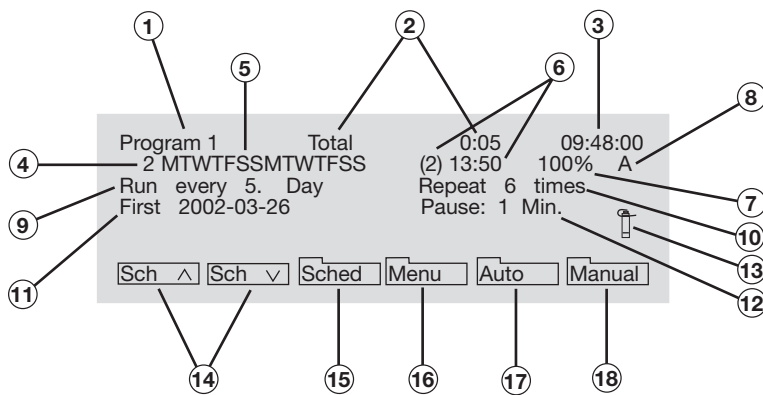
1 2 3 5 6 8

Program 1 Total 0:05 09:48:00

4 2 MTWTFSSMTWTFSS (2) 13:50 100% A

Run every 5. Day Repeat 6 times

9 First 2002-03-26 Pause: 1 Min.

7 10 13

Sch $\wedge$ Sch $\vee$ Sched Menu Auto Manual

11 12

14 15 16 17 18